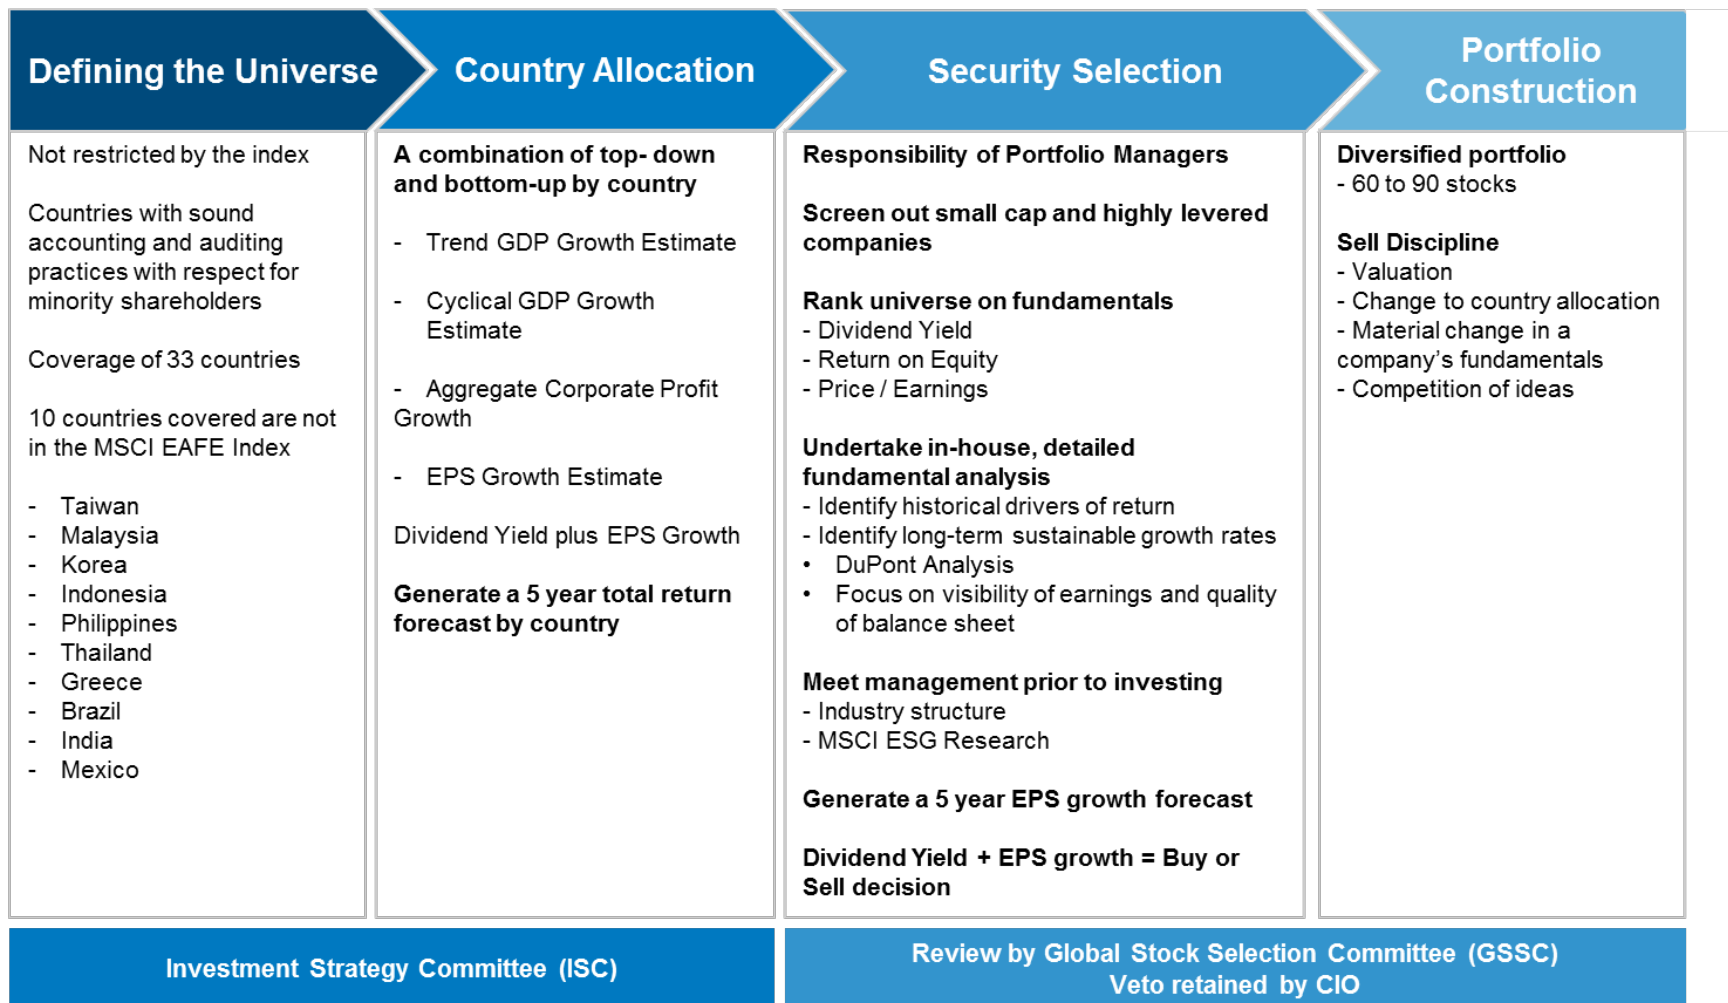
Defining the Universe

Not restricted by the index

Countries with sound accounting and auditing practices with respect for minority shareholders

Coverage of 33 countries

10 countries covered are not in the MSCI EAFE Index

- Taiwan
- Malaysia
- Korea
- Indonesia
- Philippines
- Thailand
- Greece
- Brazil
- India
- Mexico

Country Allocation

A combination of top- down and bottom-up by country

- Trend GDP Growth Estimate

- Cyclical GDP Growth Estimate

- Aggregate Corporate Profit Growth

- EPS Growth Estimate

Dividend Yield plus EPS Growth

Generate a 5 year total return forecast by country

Security Selection

Responsibility of Portfolio Managers

Screen out small cap and highly levered companies

Rank universe on fundamentals
- Dividend Yield
- Return on Equity
- Price / Earnings

Undertake in-house, detailed fundamental analysis
- Identify historical drivers of return
- Identify long-term sustainable growth rates
• DuPont Analysis
• Focus on visibility of earnings and quality of balance sheet

Meet management prior to investing
- Industry structure
- MSCI ESG Research

Generate a 5 year EPS growth forecast

Dividend Yield + EPS growth = Buy or Sell decision

Portfolio Construction

Diversified portfolio
- 60 to 90 stocks

Sell Discipline
- Valuation
- Change to country allocation
- Material change in a company’s fundamentals
- Competition of ideas

Investment Strategy Committee (ISC)

Review by Global Stock Selection Committee (GSSC)
Veto retained by CIO